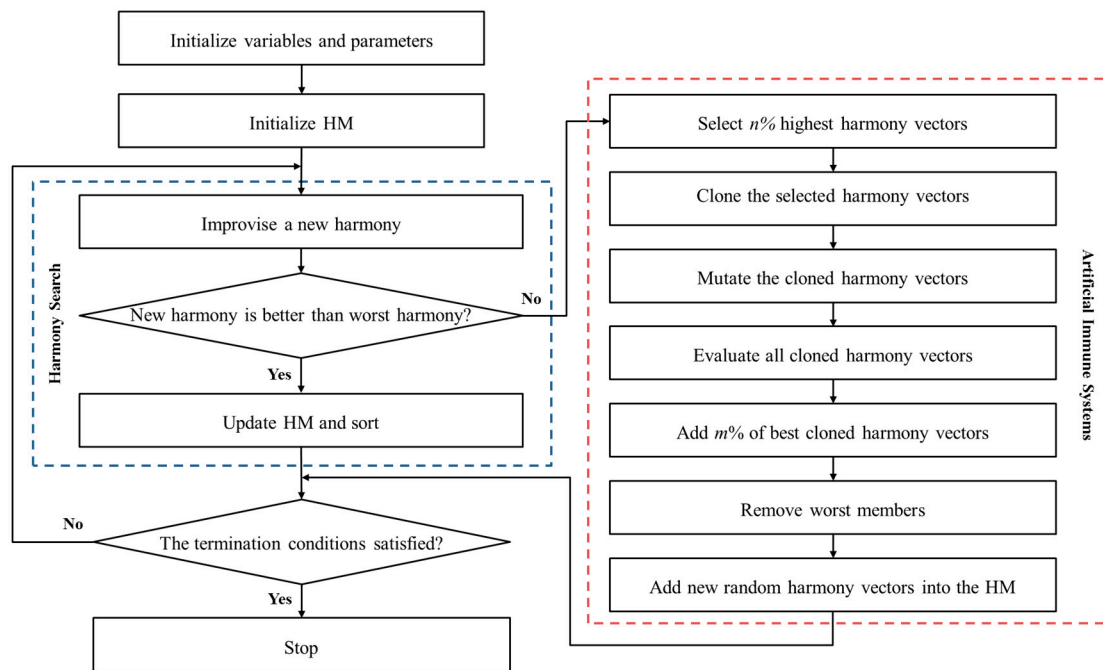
Initialize variables and parameters

Initialize HM

Harmony Search

Improvise a new harmony

New harmony is better than worst harmony?

No

Yes

Update HM and sort

No

The termination conditions satisfied?

Yes

Stop

Select $n\%$ highest harmony vectors

Clone the selected harmony vectors

Mutate the cloned harmony vectors

Evaluate all cloned harmony vectors

Add $m\%$ of best cloned harmony vectors

Remove worst members

Add new random harmony vectors into the HM

Artificial Immune Systems